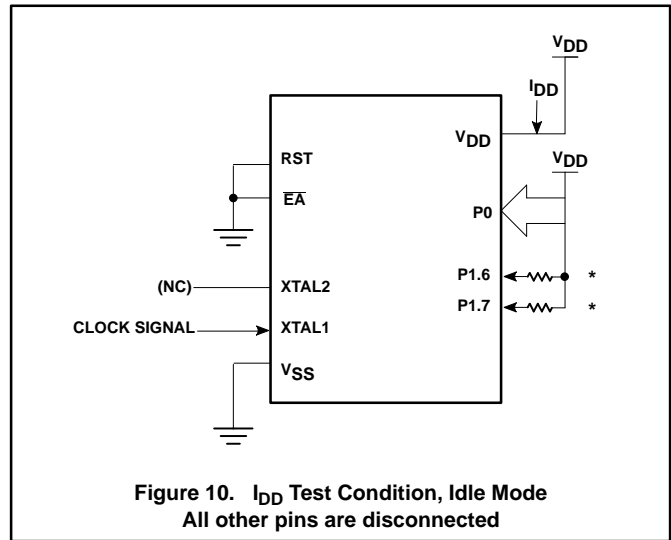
$V_{DD}$

$I_{DD}$

$V_{DD}$

$V_{DD}$

RST

$\overline{EA}$

P0

P1.6

*

P1.7

*

(NC)

XTAL2

CLOCK SIGNAL

XTAL1

$V_{SS}$

Figure 10. $I_{DD}$ Test Condition, Idle Mode
All other pins are disconnected